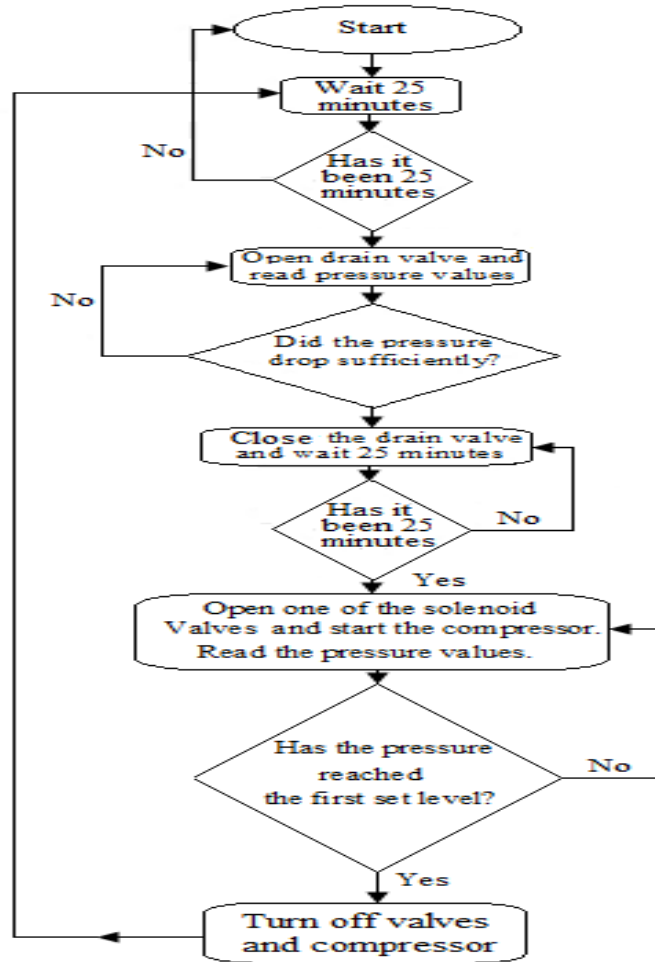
Start

Wait 25 minutes

No

Has it been 25 minutes

Open drain valve and read pressure values

No

Did the pressure drop sufficiently?

Close the drain valve and wait 25 minutes

Has it been 25 minutes

No

Yes

Open one of the solenoid Valves and start the compressor. Read the pressure values.

Has the pressure reached the first set level?

No

Yes

Turn off valves and compressor